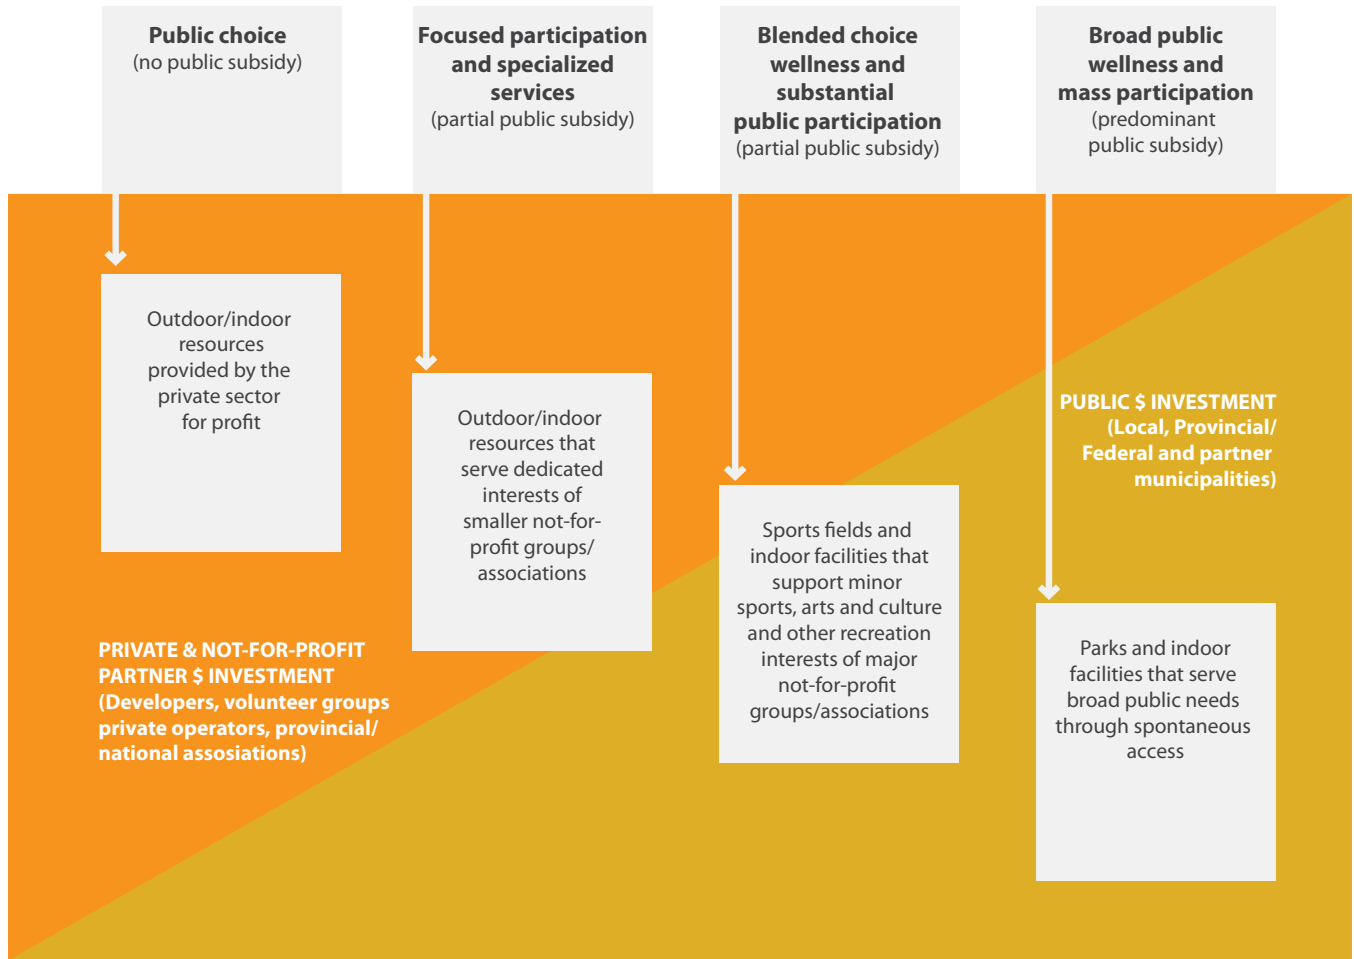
**Public choice**
(no public subsidy)

**Focused participation and specialized services**
(partial public subsidy)

**Blended choice wellness and substantial public participation**
(partial public subsidy)

**Broad public wellness and mass participation**
(predominant public subsidy)

Outdoor/indoor resources provided by the private sector for profit

Outdoor/indoor resources that serve dedicated interests of smaller not-for-profit groups/associations

Sports fields and indoor facilities that support minor sports, arts and culture and other recreation interests of major not-for-profit groups/associations

Parks and indoor facilities that serve broad public needs through spontaneous access

PUBLIC $ INVESTMENT (Local, Provincial/ Federal and partner municipalities)

PRIVATE & NOT-FOR-PROFIT PARTNER $ INVESTMENT (Developers, volunteer groups private operators, provincial/ national assosiations)